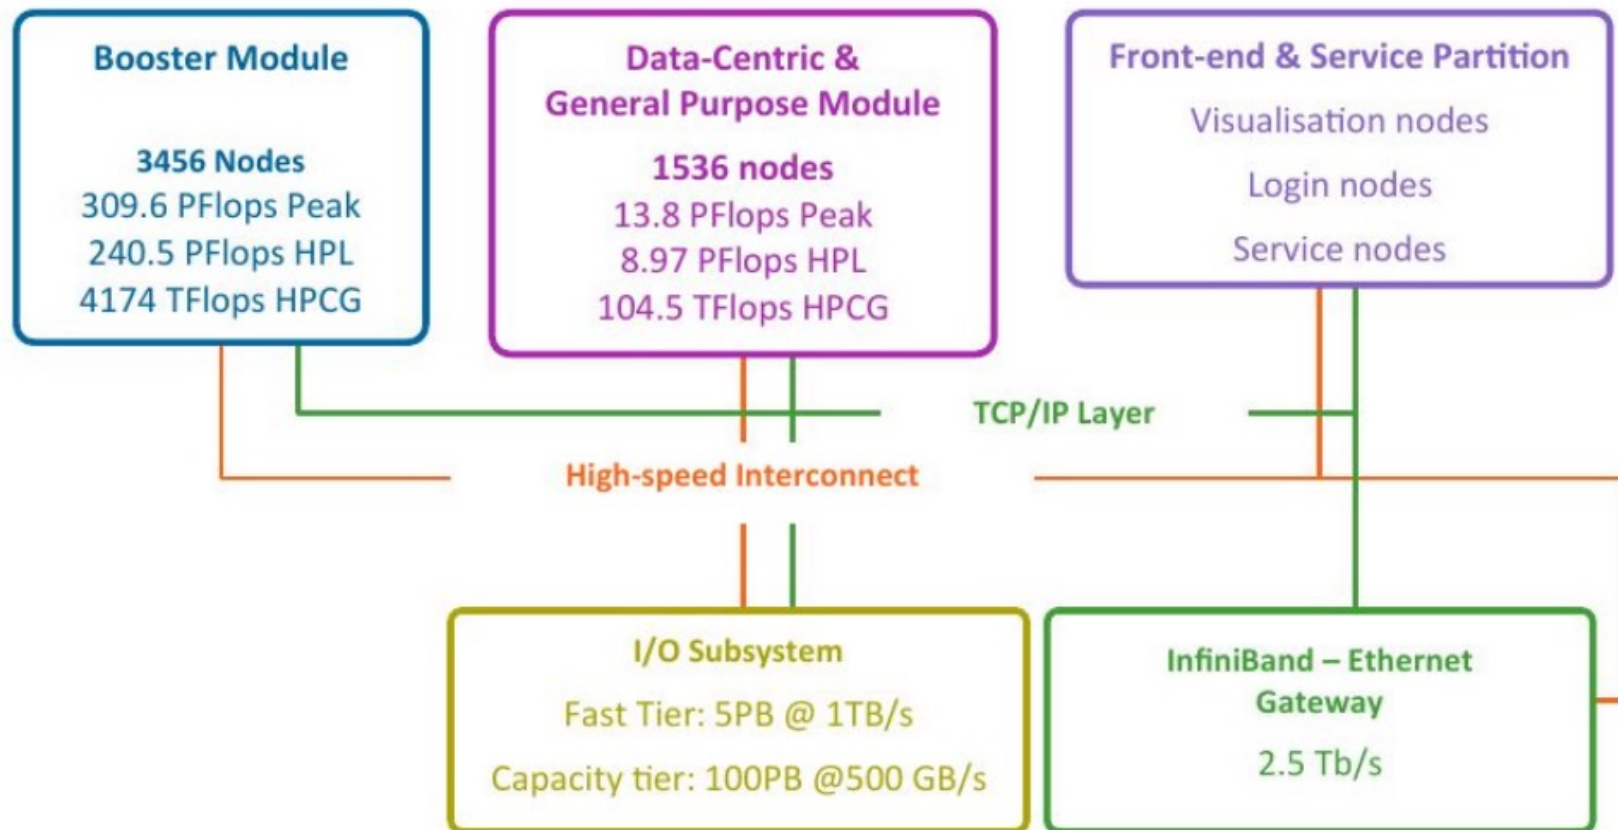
Booster Module

3456 Nodes
309.6 PFlops Peak
240.5 PFlops HPL
4174 TFlops HPCG

Data-Centric & General Purpose Module

1536 nodes
13.8 PFlops Peak
8.97 PFlops HPL
104.5 TFlops HPCG

Front-end & Service Partition

Visualisation nodes
Login nodes
Service nodes

TCP/IP Layer

High-speed Interconnect

I/O Subsystem

Fast Tier: 5PB @ 1TB/s
Capacity tier: 100PB @500 GB/s

InfiniBand – Ethernet Gateway

2.5 Tb/s